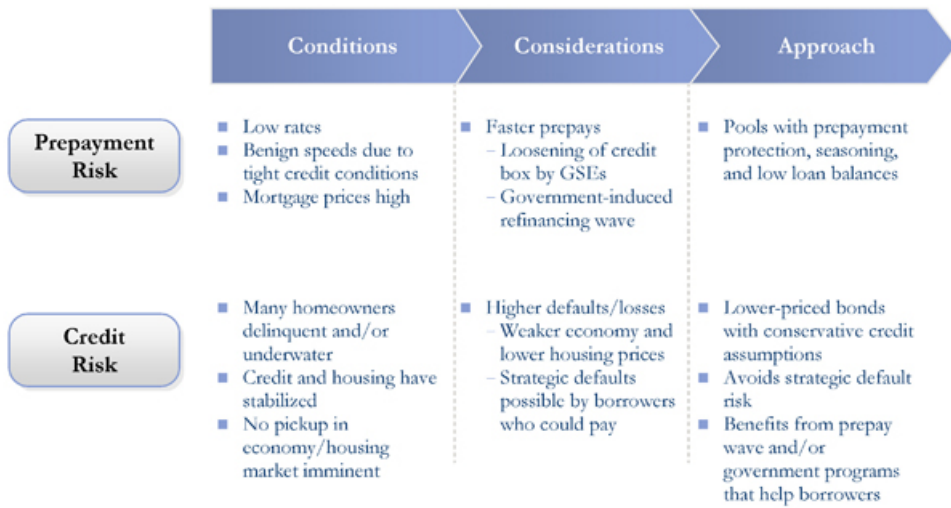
| | Conditions | Considerations | Approach |
|---|---|---|---|
| Prepayment Risk | ▪ Low rates<br>▪ Benign speeds due to tight credit conditions<br>▪ Mortgage prices high | ▪ Faster prepays<br>– Loosening of credit box by GSEs<br>– Government-induced refinancing wave | ▪ Pools with prepayment protection, seasoning, and low loan balances |
| Credit Risk | ▪ Many homeowners delinquent and/or underwater<br>▪ Credit and housing have stabilized<br>▪ No pickup in economy/housing market imminent | ▪ Higher defaults/losses<br>– Weaker economy and lower housing prices<br>– Strategic defaults possible by borrowers who could pay | ▪ Lower-priced bonds with conservative credit assumptions<br>▪ Avoids strategic default risk<br>▪ Benefits from prepay wave and/or government programs that help borrowers |